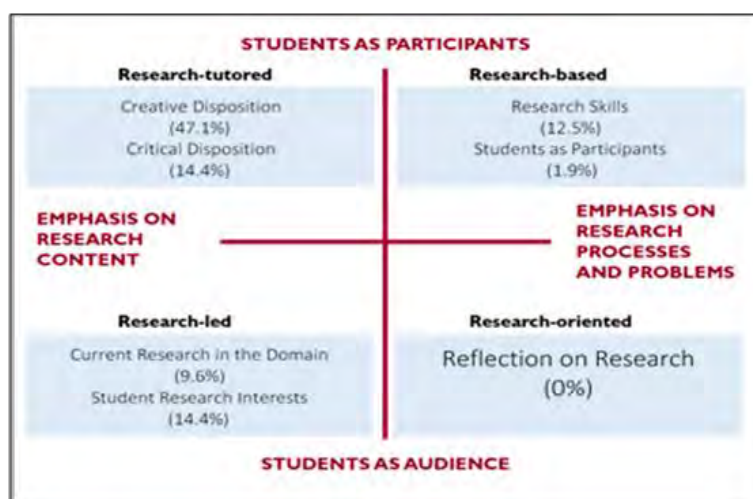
STUDENTS AS PARTICIPANTS

Research-tutored

Creative Disposition (47.1%)
Critical Disposition (14.4%)

Research-based

Research Skills (12.5%)
Students as Participants (1.9%)

EMPHASIS ON RESEARCH CONTENT

EMPHASIS ON RESEARCH PROCESSES AND PROBLEMS

Research-led

Current Research in the Domain (9.6%)
Student Research Interests (14.4%)

Research-oriented

Reflection on Research (0%)

STUDENTS AS AUDIENCE